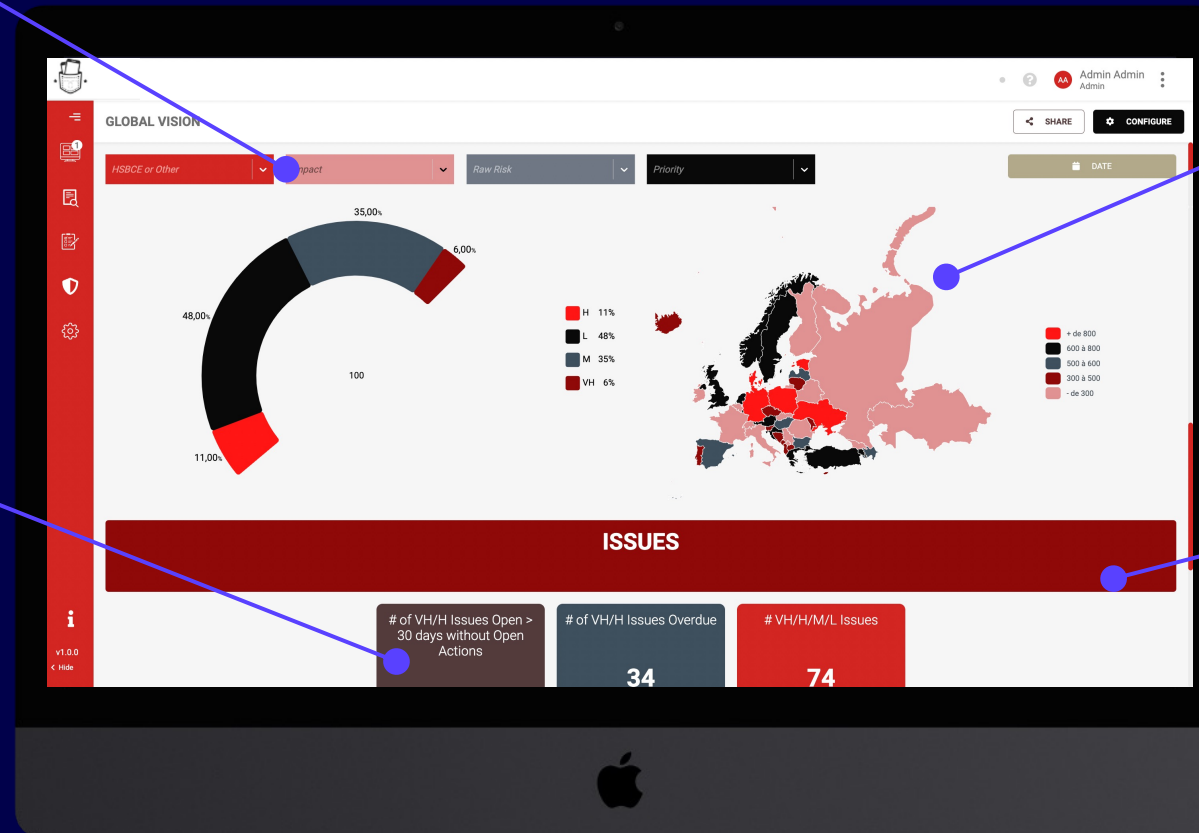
AA Admin Admin
Admin

GLOBAL VISION

SHARE

CONFIGURE

HSBCE or Other

Impact

Raw Risk

Priority

DATE

35,00%

6,00%

48,00%

100

11,00%

H 11%

L 48%

M 35%

VH 6%

+ de 800

600 à 800

500 à 600

300 à 500

- de 300

ISSUES

# of VH/H Issues Open > 30 days without Open Actions

# of VH/H Issues Overdue

34

# VH/H/M/L Issues

74

v1.0.0

< Hide